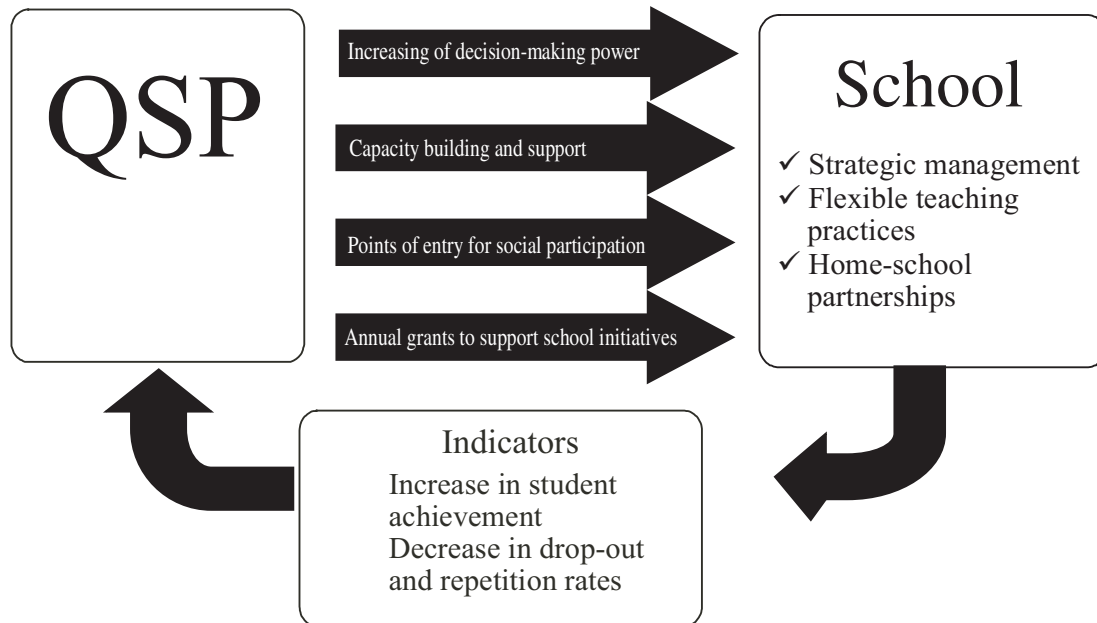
QSP

Increasing of decision-making power

Capacity building and support

Points of entry for social participation

Annual grants to support school initiatives

School

✓ Strategic management
✓ Flexible teaching practices
✓ Home-school partnerships

Indicators

Increase in student achievement
Decrease in drop-out and repetition rates